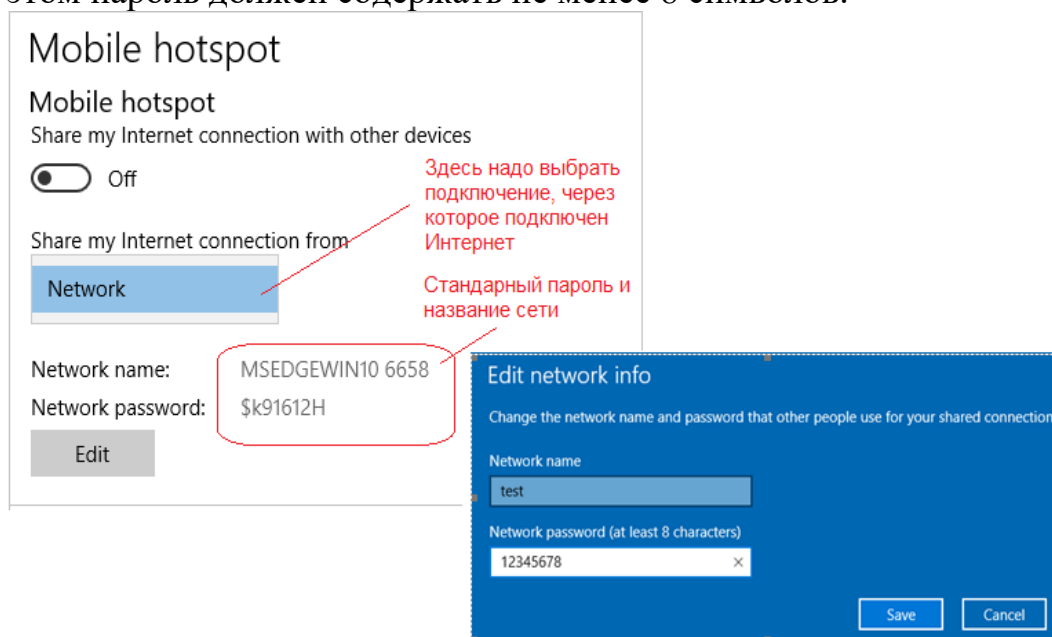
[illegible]

Mobile hotspot

Mobile hotspot

Share my Internet connection with other devices

Off

Здесь надо выбрать подключение, через которое подключен Интернет

Share my Internet connection from

Network

Стандарный пароль и название сети

Network name: MSEDGEWIN10 6658

Network password: $k91612H

Edit

Edit network info

Change the network name and password that other people use for your shared connection

Network name

test

Network password (at least 8 characters)

12345678

Save

Cancel